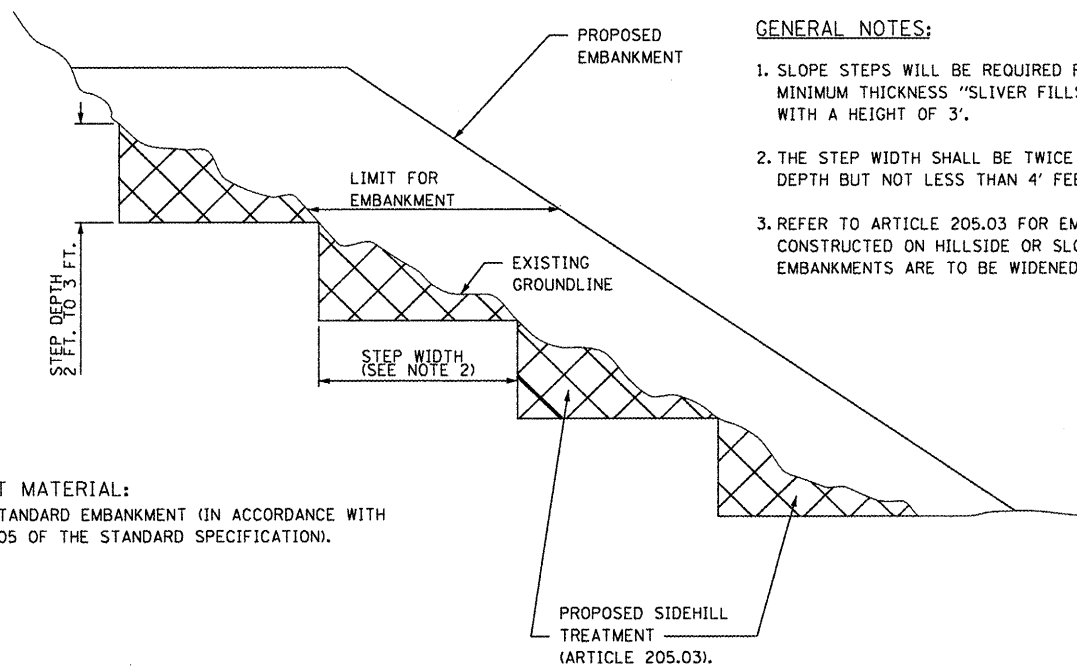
PROPOSED EMBANKMENT

GENERAL NOTES:

1. SLOPE STEPS WILL BE REQUIRED F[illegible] MINIMUM THICKNESS "SLIVER FILL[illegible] WITH A HEIGHT OF 3'.

2. THE STEP WIDTH SHALL BE TWICE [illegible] DEPTH BUT NOT LESS THAN 4' FEE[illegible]

3. REFER TO ARTICLE 205.03 FOR EM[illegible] CONSTRUCTED ON HILLSIDE OR SLO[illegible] EMBANKMENTS ARE TO BE WIDENED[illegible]

LIMIT FOR EMBANKMENT

EXISTING GROUNDLINE

STEP DEPTH 2 FT. TO 3 FT.

STEP WIDTH (SEE NOTE 2)

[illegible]T MATERIAL:
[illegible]TANDARD EMBANKMENT (IN ACCORDANCE WITH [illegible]05 OF THE STANDARD SPECIFICATION).

PROPOSED SIDEHILL TREATMENT (ARTICLE 205.03).